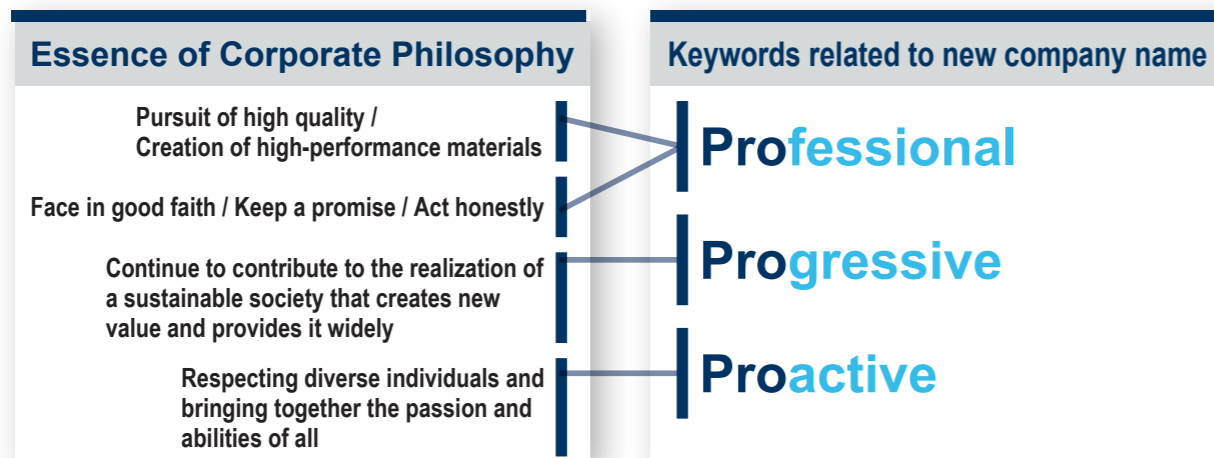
Essence of Corporate Philosophy

Pursuit of high quality / Creation of high-performance materials

Face in good faith / Keep a promise / Act honestly

Continue to contribute to the realization of a sustainable society that creates new value and provides it widely

Respecting diverse individuals and bringing together the passion and abilities of all

Keywords related to new company name

Professional

Progressive

Proactive